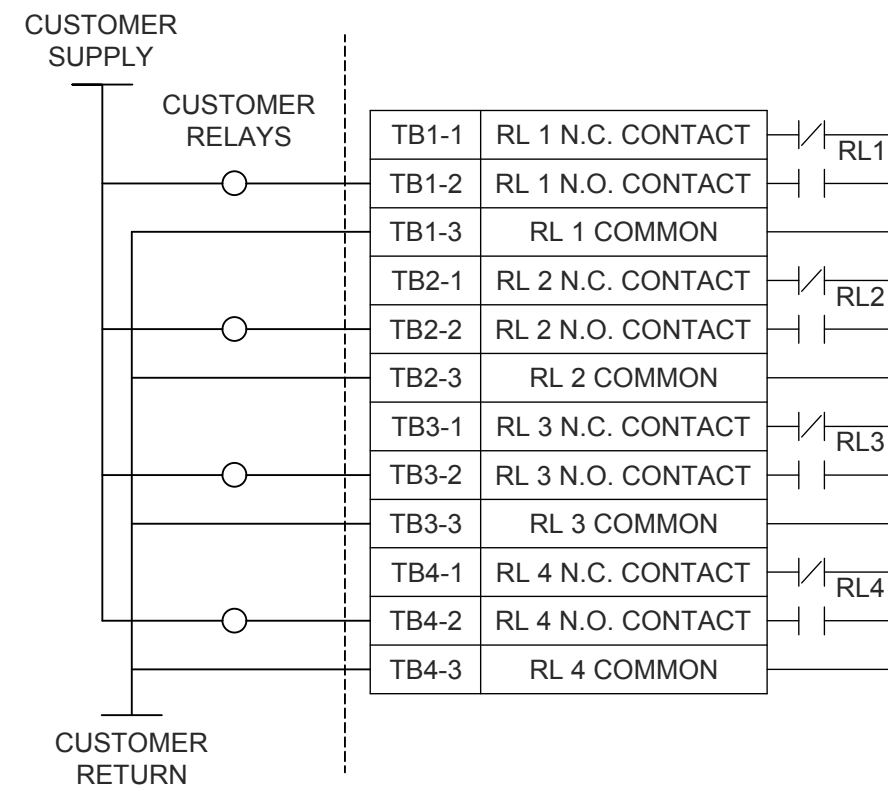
CUSTOMER SUPPLY

CUSTOMER RELAYS

| TB1-1 | RL 1 N.C. CONTACT |
|---|---|
| TB1-2 | RL 1 N.O. CONTACT |
| TB1-3 | RL 1 COMMON |
| TB2-1 | RL 2 N.C. CONTACT |
| TB2-2 | RL 2 N.O. CONTACT |
| TB2-3 | RL 2 COMMON |
| TB3-1 | RL 3 N.C. CONTACT |
| TB3-2 | RL 3 N.O. CONTACT |
| TB3-3 | RL 3 COMMON |
| TB4-1 | RL 4 N.C. CONTACT |
| TB4-2 | RL 4 N.O. CONTACT |
| TB4-3 | RL 4 COMMON |

RL1

RL2

RL3

RL4

CUSTOMER RETURN